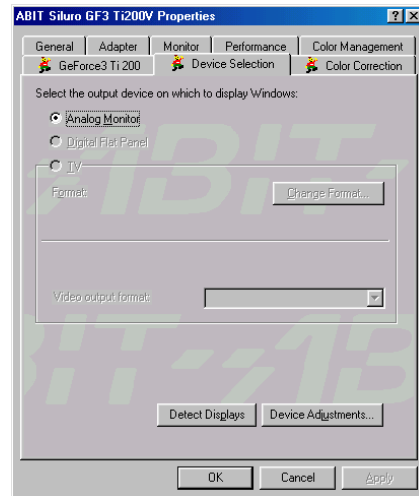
ABIT Siluro GF3 Ti200V Properties

?
×

General
Adapter
Monitor
Performance
Color Management
GeForce3 Ti 200
Device Selection
Color Correction

Select the output device on which to display Windows:

Analog Monitor

Digital Flat Panel

TV

Format:
Change Format...

Video output format:

Detect Displays
Device Adjustments...

OK
Cancel
Apply